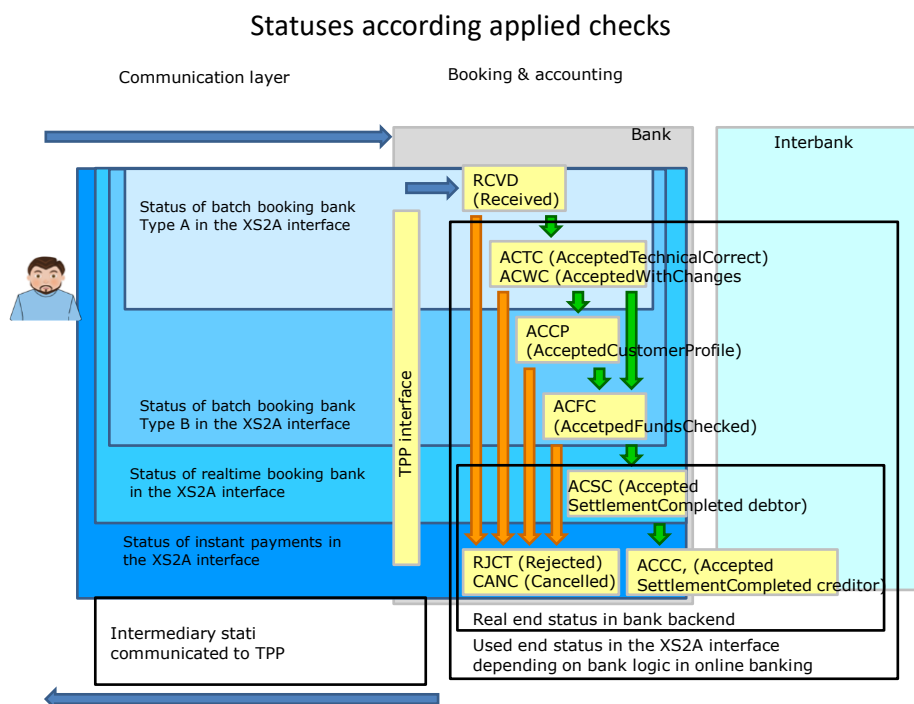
Statuses according applied checks

Communication layer

Booking & accounting

Bank

Interbank

Status of batch booking bank Type A in the XS2A interface

Status of batch booking bank Type B in the XS2A interface

Status of realtime booking bank in the XS2A interface

Status of instant payments in the XS2A interface

TPP interface

RCVD (Received)

ACTC (AcceptedTechnicalCorrect)
ACWC (AcceptedWithChanges

ACCP (AcceptedCustomerProfile)

ACFC (AccetpedFundsChecked)

ACSC (Accepted SettlementCompleted debtor)

RJCT (Rejected)
CANC (Cancelled)

ACCC, (Accepted SettlementCompleted creditor)

Real end status in bank backend

Intermediary stati communicated to TPP

Used end status in the XS2A interface depending on bank logic in online banking